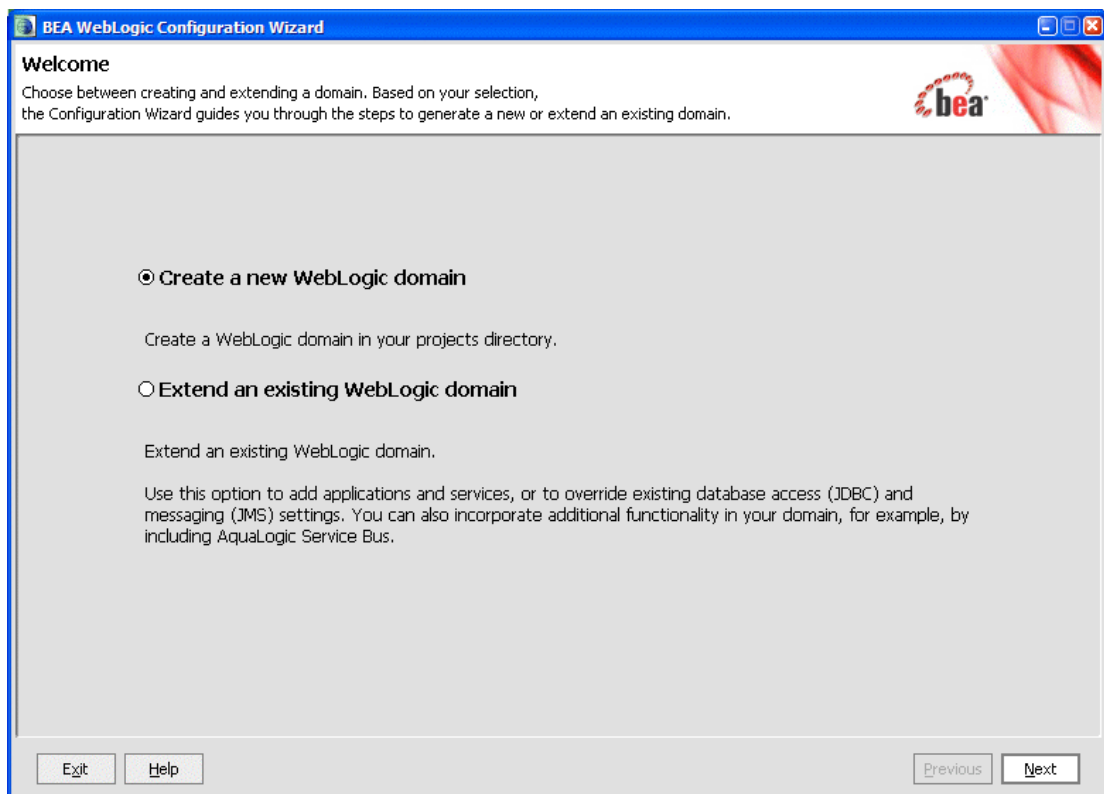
BEA WebLogic Configuration Wizard

Welcome

Choose between creating and extending a domain. Based on your selection, the Configuration Wizard guides you through the steps to generate a new or extend an existing domain.

bea

Create a new WebLogic domain

Create a WebLogic domain in your projects directory.

Extend an existing WebLogic domain

Extend an existing WebLogic domain.

Use this option to add applications and services, or to override existing database access (JDBC) and messaging (JMS) settings. You can also incorporate additional functionality in your domain, for example, by including AquaLogic Service Bus.

Exit Help Previous Next